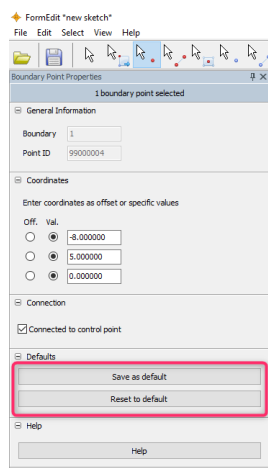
FormEdit *new sketch*
File Edit Select View Help

Boundary Point Properties

1 boundary point selected

General Information

Boundary 1

Point ID 99000004

Coordinates

Enter coordinates as offset or specific values

Off. Val.

-8.000000

5.000000

0.000000

Connection

Connected to control point

Defaults

Save as default

Reset to default

Help

Help